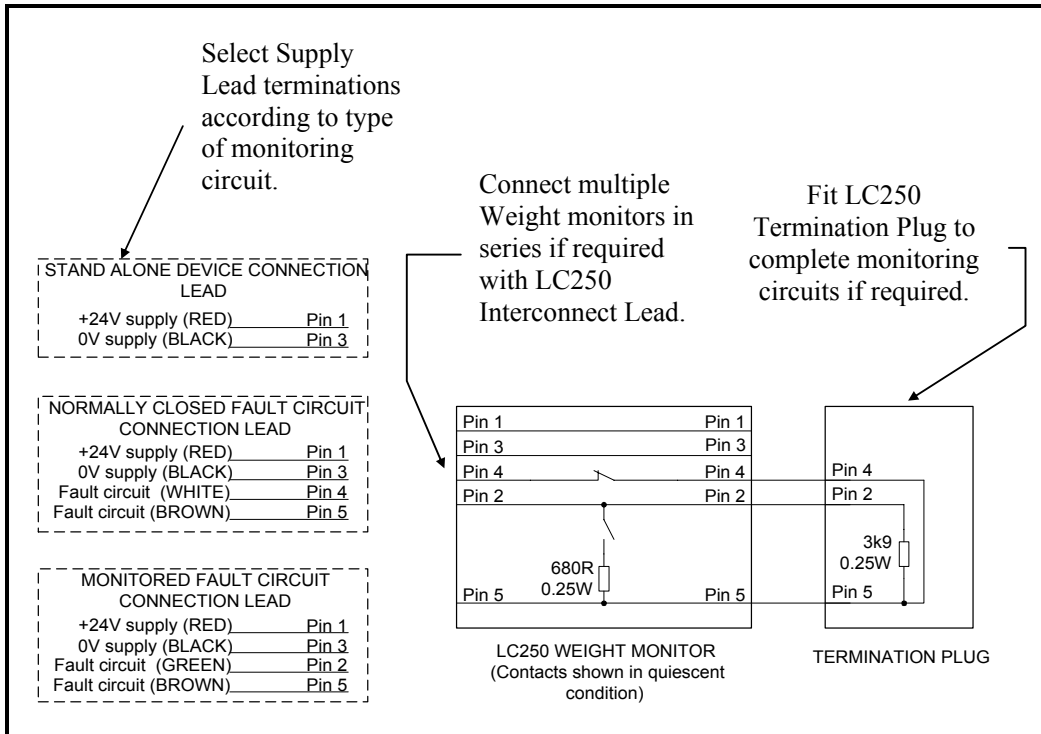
Select Supply Lead terminations according to type of monitoring circuit.

Connect multiple Weight monitors in series if required with LC250 Interconnect Lead.

Fit LC250 Termination Plug to complete monitoring circuits if required.

STAND ALONE DEVICE CONNECTION LEAD
+24V supply (RED) Pin 1
0V supply (BLACK) Pin 3

NORMALLY CLOSED FAULT CIRCUIT CONNECTION LEAD
+24V supply (RED) Pin 1
0V supply (BLACK) Pin 3
Fault circuit (WHITE) Pin 4
Fault circuit (BROWN) Pin 5

MONITORED FAULT CIRCUIT CONNECTION LEAD
+24V supply (RED) Pin 1
0V supply (BLACK) Pin 3
Fault circuit (GREEN) Pin 2
Fault circuit (BROWN) Pin 5

Pin 1 Pin 1
Pin 3 Pin 3
Pin 4 Pin 4
Pin 2 Pin 2
680R
0.25W
Pin 5 Pin 5

Pin 4
Pin 2
3k9
0.25W
Pin 5

LC250 WEIGHT MONITOR
(Contacts shown in quiescent condition)

TERMINATION PLUG